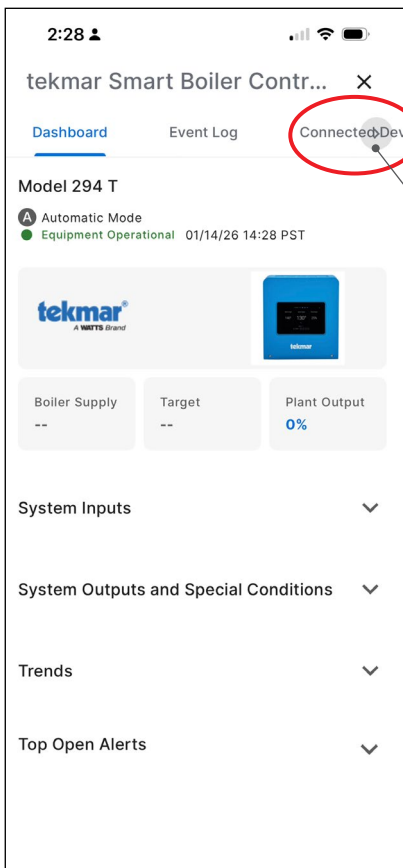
2:28

tekmar Smart Boiler Contr... ×

Dashboard Event Log Connected Dev

Model 294 T

A Automatic Mode
Equipment Operational 01/14/26 14:28 PST

tekmar A WATTS Brand

130°

tekmar

Boiler Supply
--

Target
--

Plant Output
0%

System Inputs

System Outputs and Special Conditions

Trends

Top Open Alerts